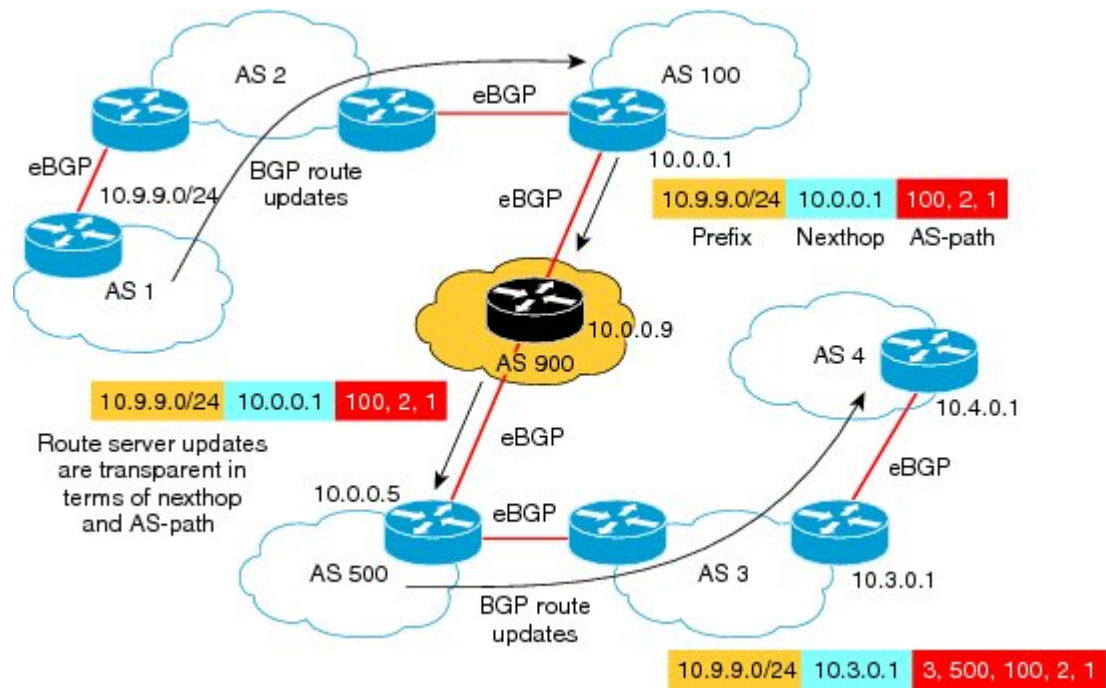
AS 2

AS 100

eBGP

eBGP

BGP route updates

10.0.0.1

10.9.9.0/24

eBGP

| 10.9.9.0/24 | 10.0.0.1 | 100, 2, 1 |
|---|---|---|
| Prefix | Nexthop | AS-path |

AS 1

10.0.0.9

AS 900

AS 4

| 10.9.9.0/24 | 10.0.0.1 | 100, 2, 1 |
|---|---|---|

10.4.0.1

Route server updates are transparent in terms of nexthop and AS-path

eBGP

eBGP

10.0.0.5

eBGP

AS 500

AS 3

10.3.0.1

BGP route updates

| 10.9.9.0/24 | 10.3.0.1 | 3, 500, 100, 2, 1 |
|---|---|---|